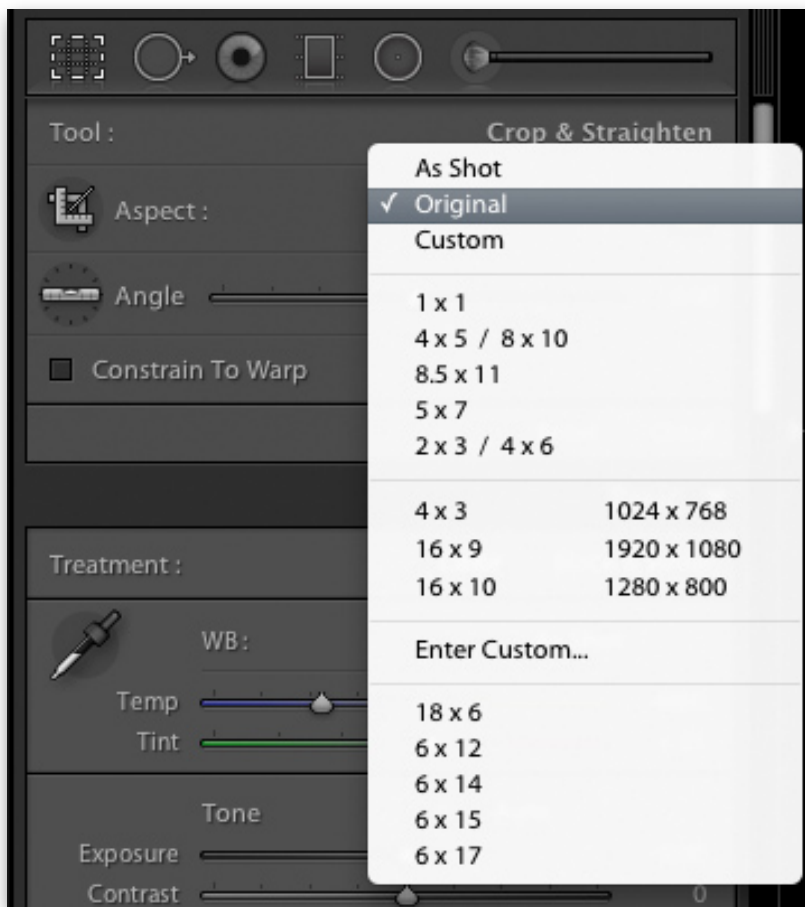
Tool : Crop & Straighten

Aspect :

Angle

Constrain To Warp

Treatment :

WB :

Temp

Tint

Tone

Exposure

Contrast

0

As Shot
✓ Original
Custom

1 x 1
4 x 5 / 8 x 10
8.5 x 11
5 x 7
2 x 3 / 4 x 6

| 4 x 3 | 1024 x 768 |
|---|---|
| 16 x 9 | 1920 x 1080 |
| 16 x 10 | 1280 x 800 |

Enter Custom...

18 x 6
6 x 12
6 x 14
6 x 15
6 x 17